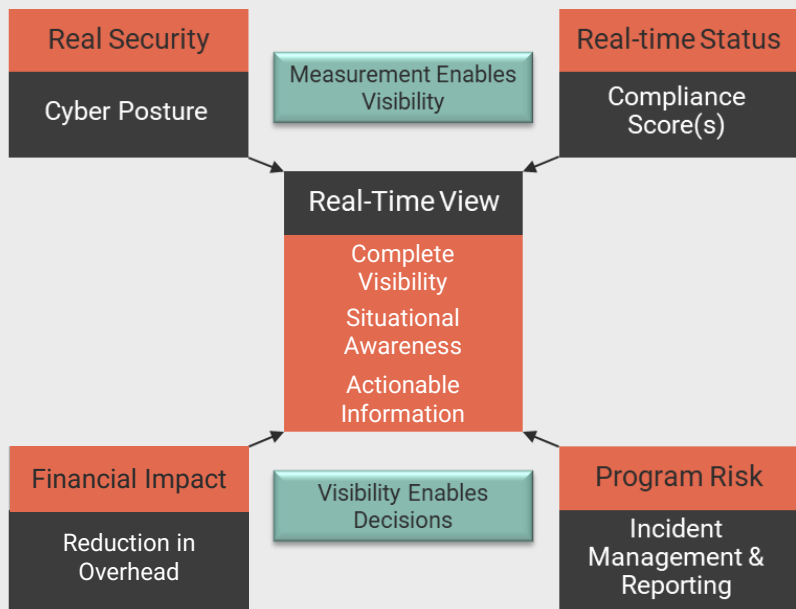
Real Security

Cyber Posture

Measurement Enables Visibility

Real-time Status

Compliance Score(s)

Real-Time View

Complete Visibility

Situational Awareness

Actionable Information

Financial Impact

Reduction in Overhead

Visibility Enables Decisions

Program Risk

Incident Management & Reporting